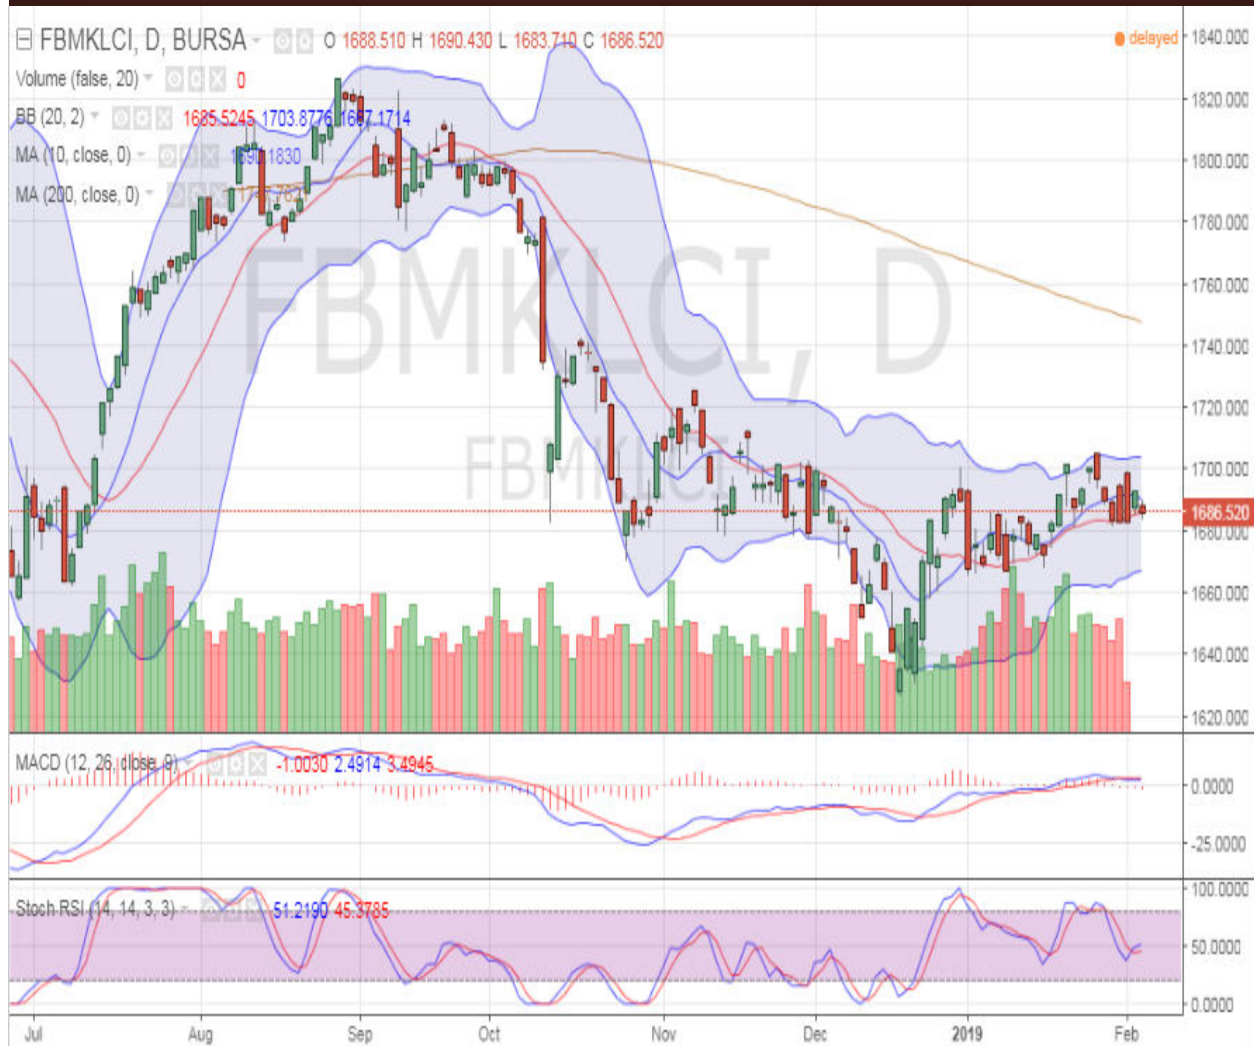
FBMKLCI, D, BURSA O 1688.510 H 1690.430 L 1683.710 C 1686.520
delayed
Volume (false, 20) 0
BB (20, 2) 1685.5245 1703.8776 1667.1714
MA (10, close, 0) 1690.1830
MA (200, close, 0) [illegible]
FBMKLCI, D
FBMKLCI
1840.000
1820.000
1800.000
1780.000
1760.000
1740.000
1720.000
1700.000
1686.520
1680.000
1660.000
1640.000
1620.000
MACD (12, 26, close, 9) -1.0030 2.4914 3.4945
0.0000
-25.0000
Stoch RSI (14, 14, 3, 3) 51.2190 45.3785
100.0000
50.0000
0.0000
Jul
Aug
Sep
Oct
Nov
Dec
2019
Feb